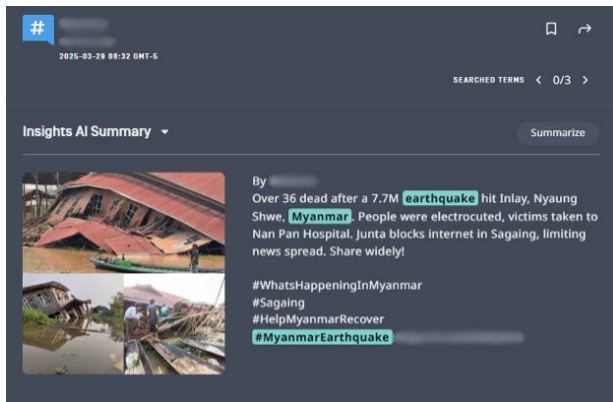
#
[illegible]
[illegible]
2025-03-29 08:32 GMT-5

SEARCHED TERMS < 0/3 >

Insights AI Summary

Summarize

By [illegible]
Over 36 dead after a 7.7M earthquake hit Inlay, Nyaung Shwe, Myanmar. People were electrocuted, victims taken to Nan Pan Hospital. Junta blocks internet in Sagaing, limiting news spread. Share widely!

#WhatsHappeningInMyanmar
#Sagaing
#HelpMyanmarRecover
#MyanmarEarthquake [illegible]